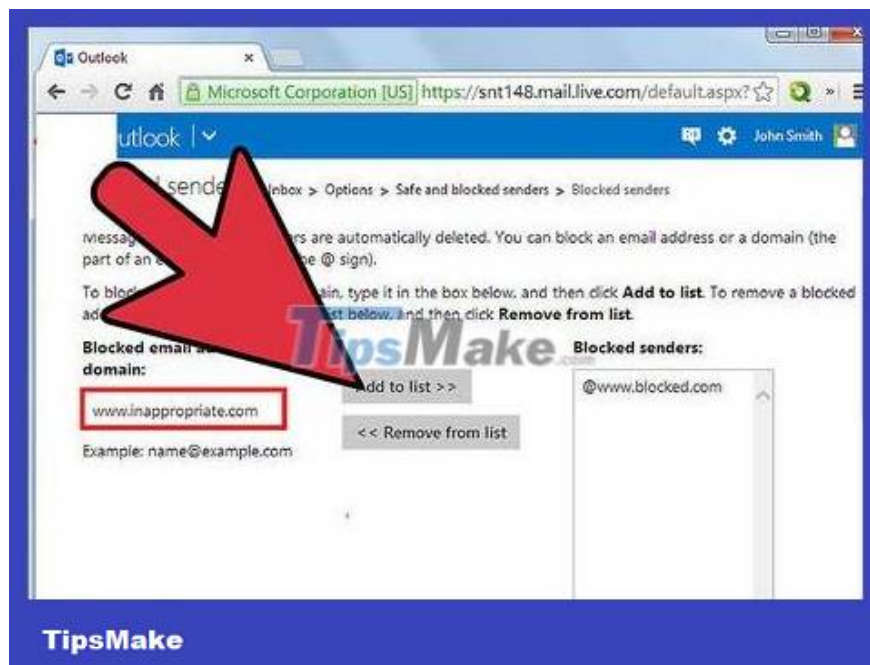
Outlook

Microsoft Corporation [US] https://snt148.mail.live.com/default.aspx?

utlook

John Smith

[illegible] sende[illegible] Inbox > Options > Safe and blocked senders > Blocked senders

Messag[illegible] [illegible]ers are automatically deleted. You can block an email address or a domain (the part of an e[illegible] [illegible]e @ sign).

To block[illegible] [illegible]ain, type it in the box below, and then click Add to list. To remove a blocked ad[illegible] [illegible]st below, and then click Remove from list.

Blocked email a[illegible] domain:

www.inappropriate.com

Example: name@example.com

Add to list >>

<< Remove from list

Blocked senders:

@www.blocked.com

TipsMake.com

TipsMake